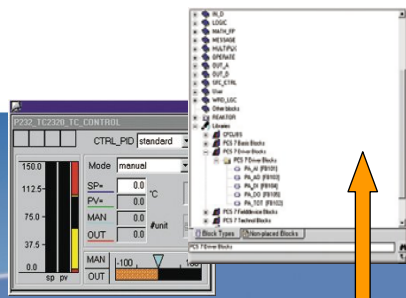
IN_D
LOGIC
MATH_FP
MESSAGE
MULTIPLX
OPERATE
OUT_A
OUT_D
SFC_CTRL
User
WRD_LOG
Other blocks
REAKTOR
Libraries
CFCLIB
PCS 7 Basic Blocks
PCS 7 Driver Blocks
PCS 7 Driver Blocks
PA_AI [FB101]
PA_AO [FB103]
PA_DI [FB104]
PA_DO [FB105]
PA_TOT [FB102]
PCS 7 Fieldbus Blocks
PCS 7 Technol Blocks
Block Types
Non-placed Blocks
PCS 7 Driver Blocks

P232_TC2320_TC_CONTROL
CTRL_PID standard
150.0
112.5
75.0
37.5
0.0
sp pv
Mode manual
SP= 0.0 °C
PV= 0.0
MAN 0.0 %unit
OUT 0.0
MAN
OUT
-100
100